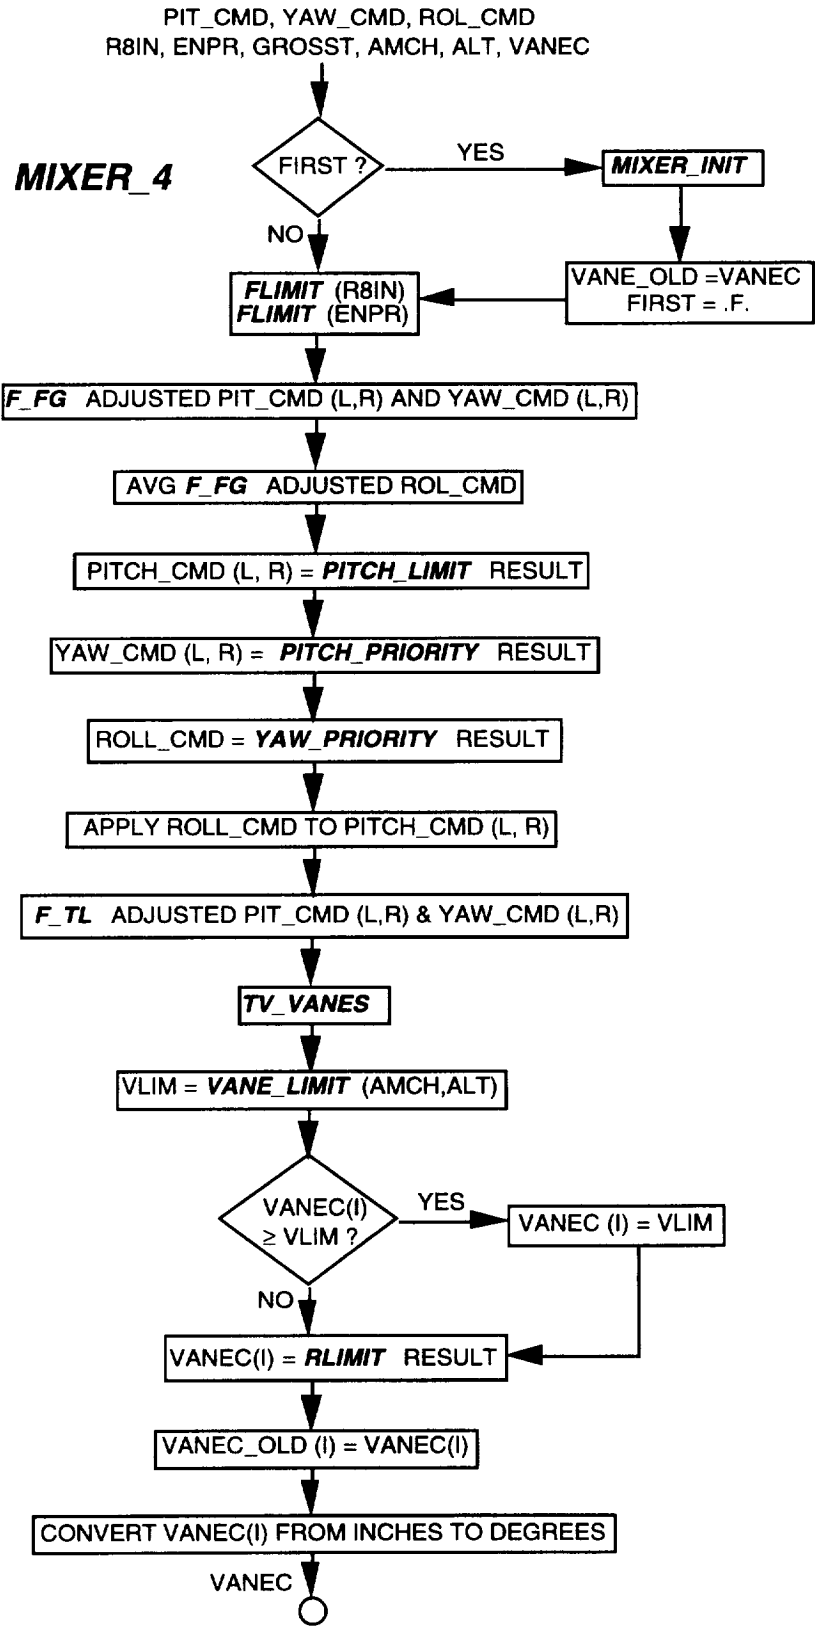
PIT_CMD, YAW_CMD, ROL_CMD
R8IN, ENPR, GROSST, AMCH, ALT, VANEC

MIXER_4

FIRST ?

YES

MIXER_INIT

NO

VANE_OLD =VANEC
FIRST = .F.

FLIMIT (R8IN)
FLIMIT (ENPR)

F_FG ADJUSTED PIT_CMD (L,R) AND YAW_CMD (L,R)

AVG F_FG ADJUSTED ROL_CMD

PITCH_CMD (L, R) = PITCH_LIMIT RESULT

YAW_CMD (L, R) = PITCH_PRIORITY RESULT

ROLL_CMD = YAW_PRIORITY RESULT

APPLY ROLL_CMD TO PITCH_CMD (L, R)

F_TL ADJUSTED PIT_CMD (L,R) & YAW_CMD (L,R)

TV_VANES

VLIM = VANE_LIMIT (AMCH,ALT)

VANEC(I) ≥ VLIM ?

YES

VANEC (I) = VLIM

NO

VANEC(I) = RLIMIT RESULT

VANEC_OLD (I) = VANEC(I)

CONVERT VANEC(I) FROM INCHES TO DEGREES

VANEC